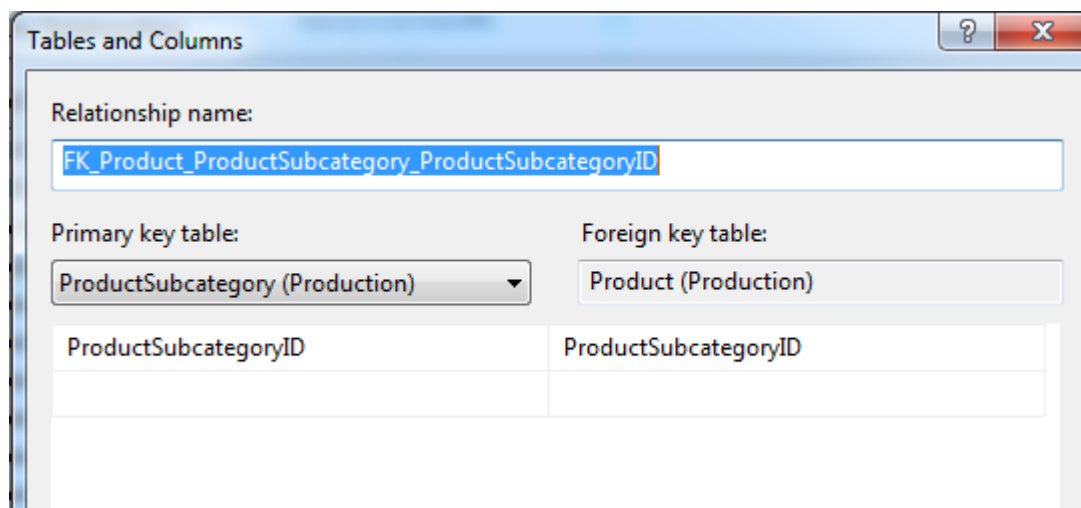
Tables and Columns

?

X

Relationship name:

FK_Product_ProductSubcategory_ProductSubcategoryID

Primary key table:

ProductSubcategory (Production)

Foreign key table:

Product (Production)

| ProductSubcategoryID | ProductSubcategoryID |
|---|---|
| | |